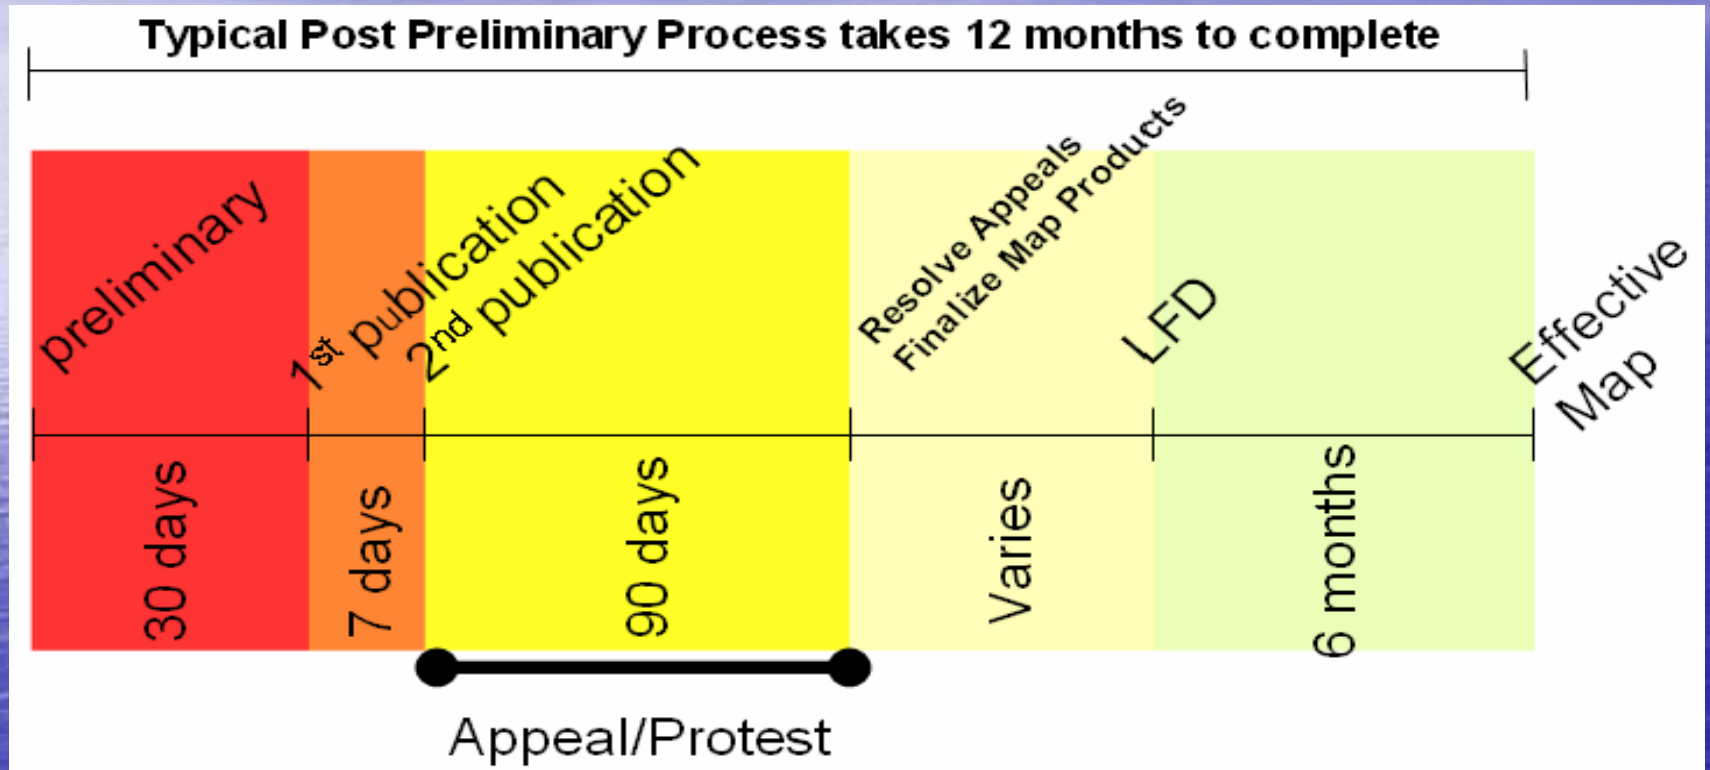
Typical Post Preliminary Process takes 12 months to complete

preliminary

$1^{st}$ publication

$2^{nd}$ publication

Resolve Appeals
Finalize Map Products

LFD

Effective Map

30 days

7 days

90 days

Varies

6 months

Appeal/Protest